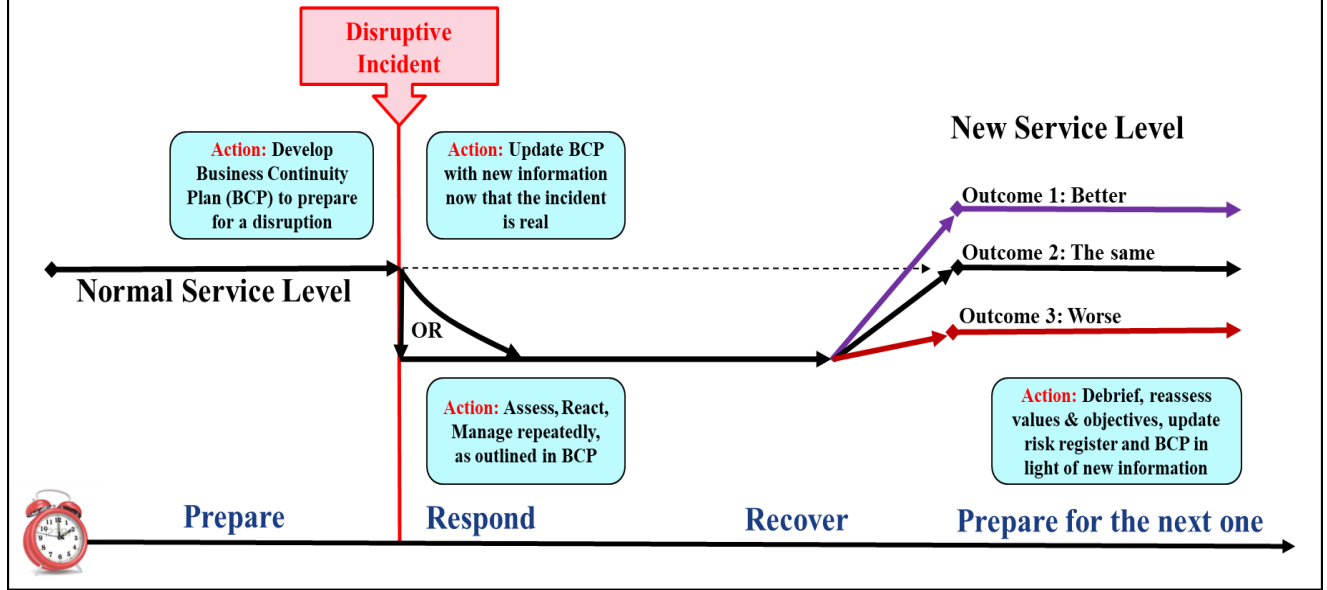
Disruptive Incident

Action: Develop Business Continuity Plan (BCP) to prepare for a disruption

Action: Update BCP with new information now that the incident is real

New Service Level

Outcome 1: Better

Outcome 2: The same

Normal Service Level

OR

Outcome 3: Worse

Action: Assess, React, Manage repeatedly, as outlined in BCP

Action: Debrief, reassess values & objectives, update risk register and BCP in light of new information

Prepare

Respond

Recover

Prepare for the next one